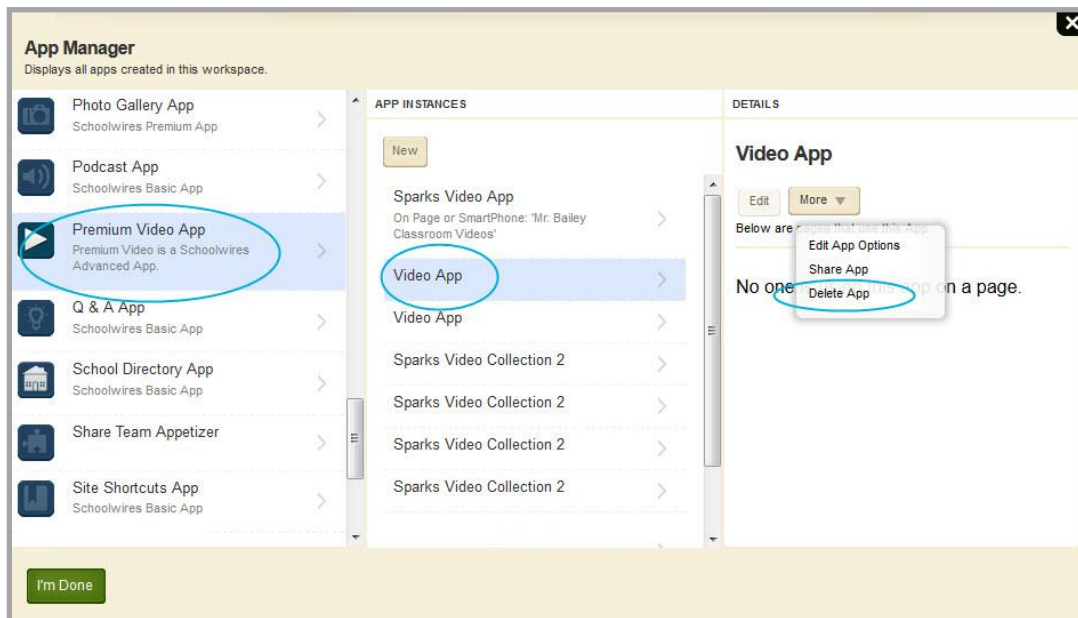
App Manager
Displays all apps created in this workspace.

Photo Gallery App
Schoolwires Premium App

Podcast App
Schoolwires Basic App

Premium Video App
Premium Video is a Schoolwires Advanced App.

Q & A App
Schoolwires Basic App

School Directory App
Schoolwires Basic App

Share Team Appetizer

Site Shortcuts App
Schoolwires Basic App

APP INSTANCES

New

Sparks Video App
On Page or SmartPhone: 'Mr. Bailey Classroom Videos'

Video App

Video App

Sparks Video Collection 2

Sparks Video Collection 2

Sparks Video Collection 2

Sparks Video Collection 2

DETAILS

Video App

Edit
More

Below are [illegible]

Edit App Options
Share App
Delete App

No one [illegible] on a page.

I'm Done